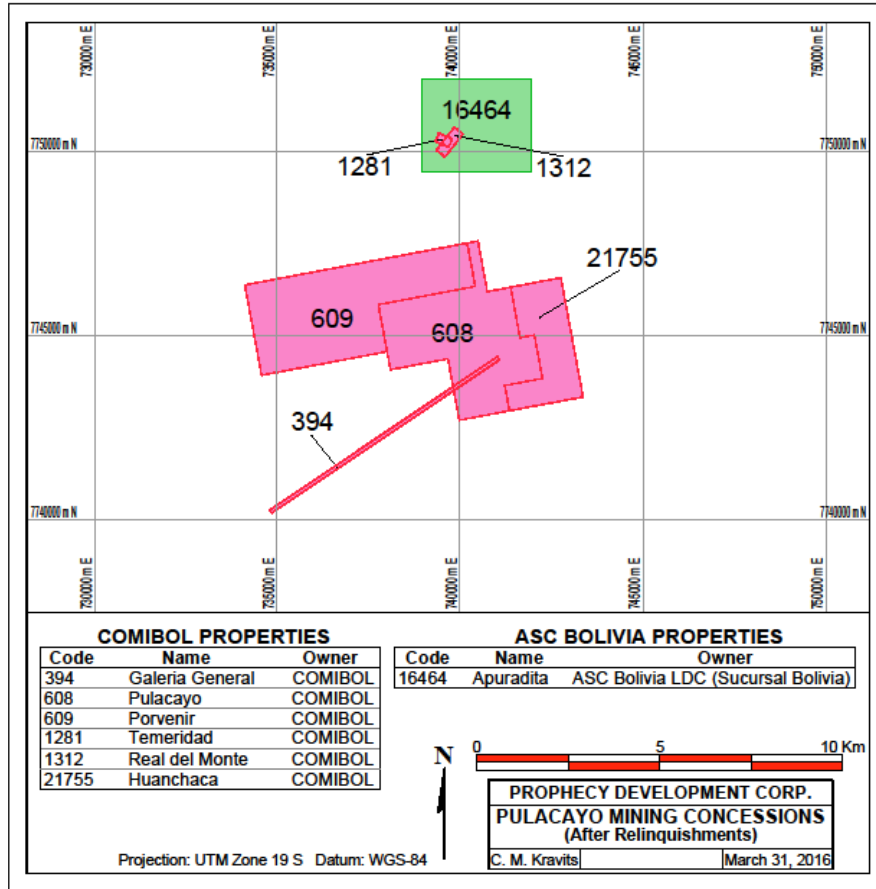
730000 m E
735000 m E
740000 m E
745000 m E
750000 m E

7750000 m N
7750000 m N
7745000 m N
7745000 m N
7740000 m N
7740000 m N

16464
1281
1312
21755
609
608
394

730000 m E
735000 m E
740000 m E
745000 m E
750000 m E

COMIBOL PROPERTIES

| Code | Name | Owner |
|---|---|---|
| 394 | Galeria General | COMIBOL |
| 608 | Pulacayo | COMIBOL |
| 609 | Porvenir | COMIBOL |
| 1281 | Temeridad | COMIBOL |
| 1312 | Real del Monte | COMIBOL |
| 21755 | Huanchaca | COMIBOL |

ASC BOLIVIA PROPERTIES

| Code | Name | Owner |
|---|---|---|
| 16464 | Apuradita | ASC Bolivia LDC (Sucursal Bolivia) |

N

0 5 10 Km

PROPHECY DEVELOPMENT CORP.
PULACAYO MINING CONCESSIONS
(After Relinquishments)
C. M. Kravits
March 31, 2016

Projection: UTM Zone 19 S Datum: WGS-84